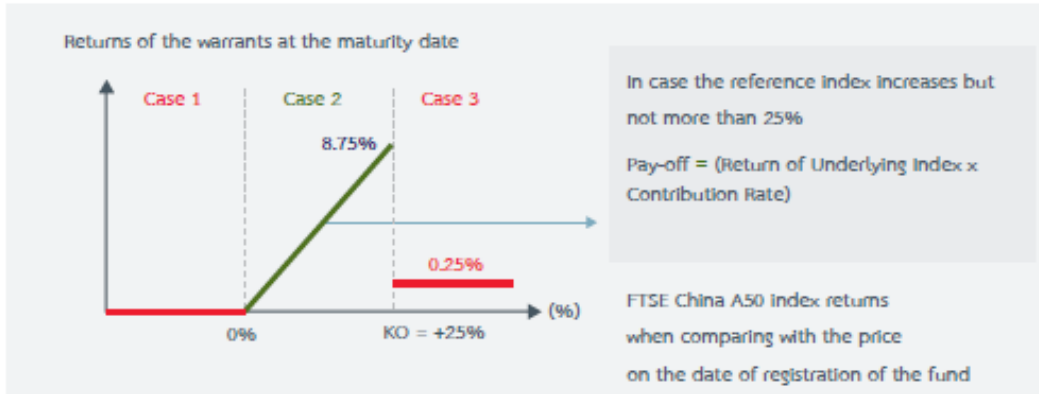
Returns of the warrants at the maturity date

Case 1

Case 2

Case 3

8.75%

0.25%

0%

KO = +25%

(%)

In case the reference index increases but not more than 25%

Pay-off = (Return of Underlying Index x Contribution Rate)

FTSE China A50 index returns when comparing with the price on the date of registration of the fund